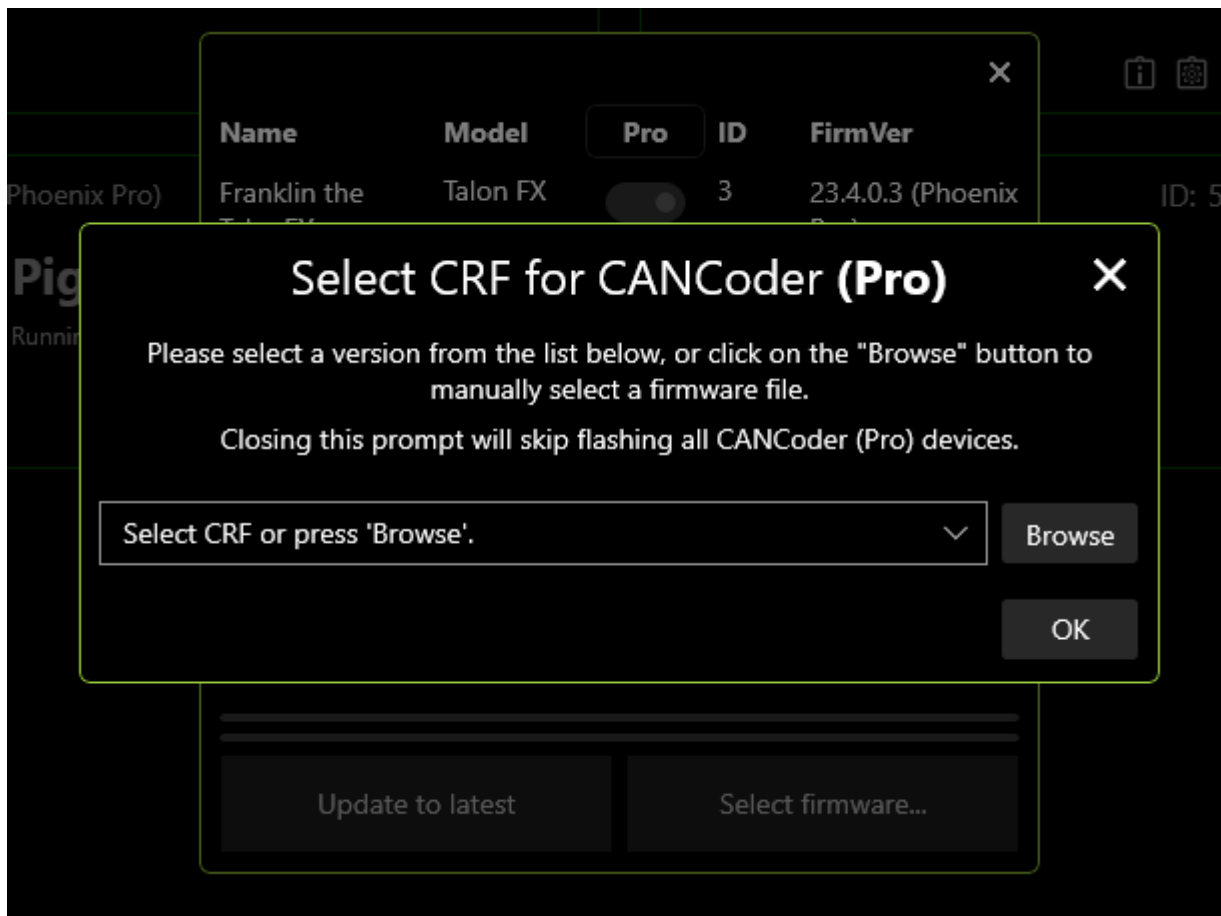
×

Name Model Pro ID FirmVer

Phoenix Pro)

Franklin the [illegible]

Talon FX

3

23.4.0.3 (Phoenix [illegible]

ID: 5

Pig

Runni

Select CRF for CANCoder **(Pro)**

×

Please select a version from the list below, or click on the "Browse" button to manually select a firmware file.

Closing this prompt will skip flashing all CANCoder (Pro) devices.

Select CRF or press 'Browse'.

Browse

OK

Update to latest

Select firmware...